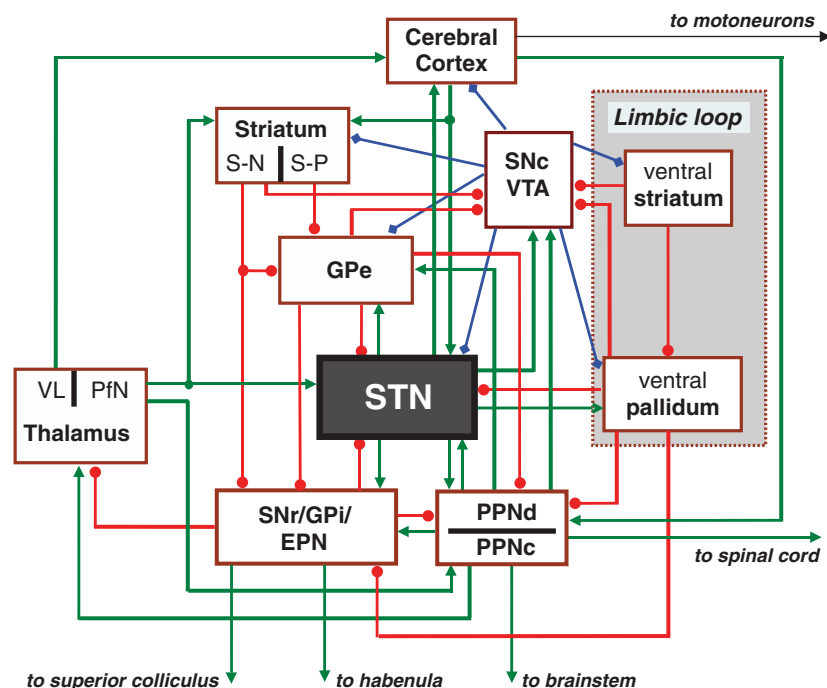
to motoneurons

Cerebral Cortex

Limbic loop

Striatum
S-N S-P

SNc VTA

ventral striatum

GPe

VL PfN
Thalamus

STN

ventral pallidum

SNr/GPi/ EPN

PPNd
PPNc

to spinal cord

to superior colliculus
to habenula
to brainstem